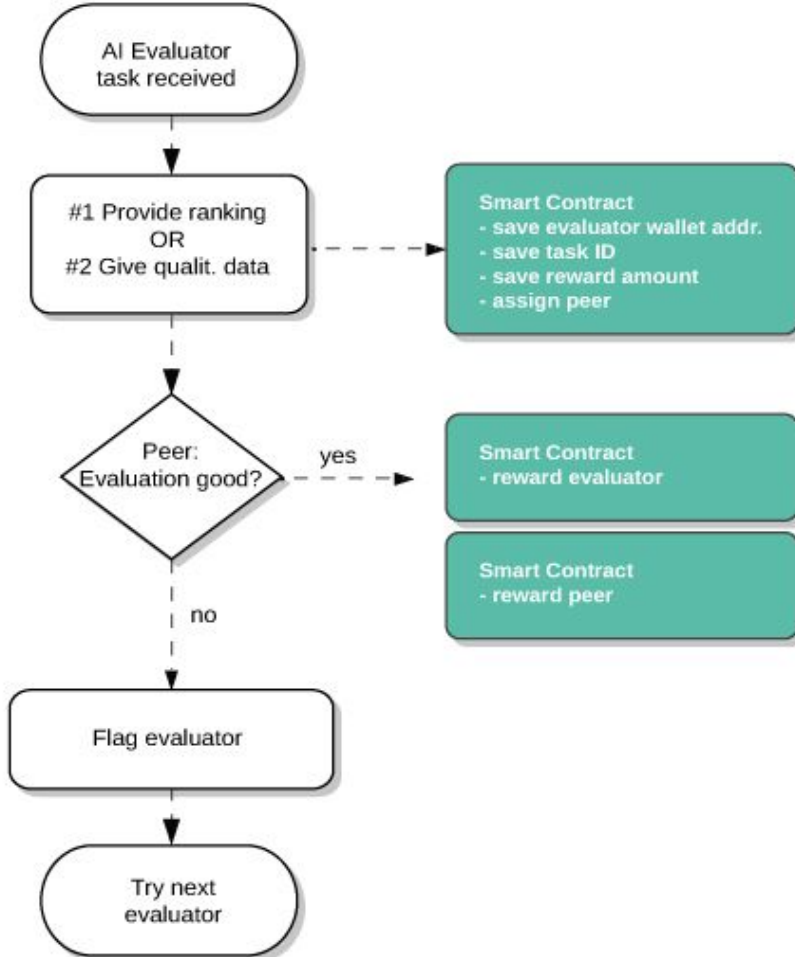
AI Evaluator task received

#1 Provide ranking
OR
#2 Give qualit. data

Smart Contract
- save evaluator wallet addr.
- save task ID
- save reward amount
- assign peer

Peer:
Evaluation good?

yes

Smart Contract
- reward evaluator

Smart Contract
- reward peer

no

Flag evaluator

Try next evaluator